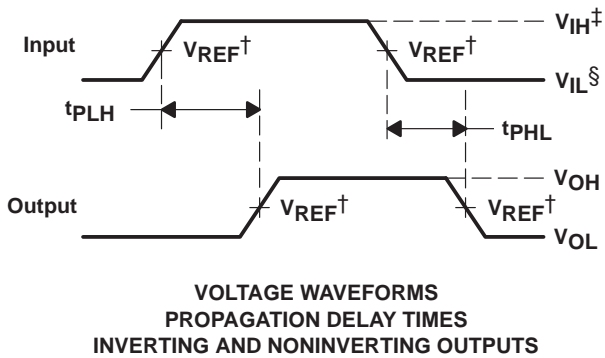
Input

$V_{REF}$†

$V_{REF}$†

$V_{IH}$‡

$V_{IL}$§

$t_{PLH}$

$t_{PHL}$

Output

$V_{REF}$†

$V_{REF}$†

$V_{OH}$

$V_{OL}$

VOLTAGE WAVEFORMS
PROPAGATION DELAY TIMES
INVERTING AND NONINVERTING OUTPUTS